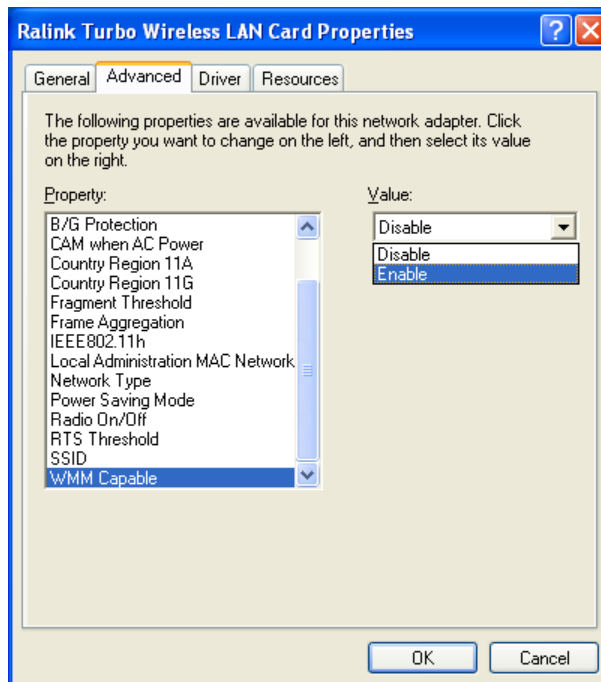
Ralink Turbo Wireless LAN Card Properties

General | Advanced | Driver | Resources

The following properties are available for this network adapter. Click the property you want to change on the left, and then select its value on the right.

Property:

B/G Protection
CAM when AC Power
Country Region 11A
Country Region 11G
Fragment Threshold
Frame Aggregation
IEEE802.11h
Local Administration MAC Network
Network Type
Power Saving Mode
Radio On/Off
RTS Threshold
SSID
WMM Capable

Value:

Disable

Disable
Enable

OK | Cancel